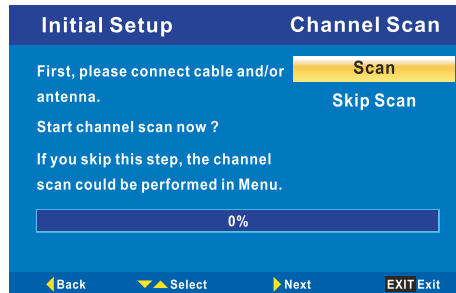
Initial Setup

Channel Scan

First, please connect cable and/or antenna.

Start channel scan now ?

If you skip this step, the channel scan could be performed in Menu.

Scan

Skip Scan

0%

Back Select Next EXIT Exit